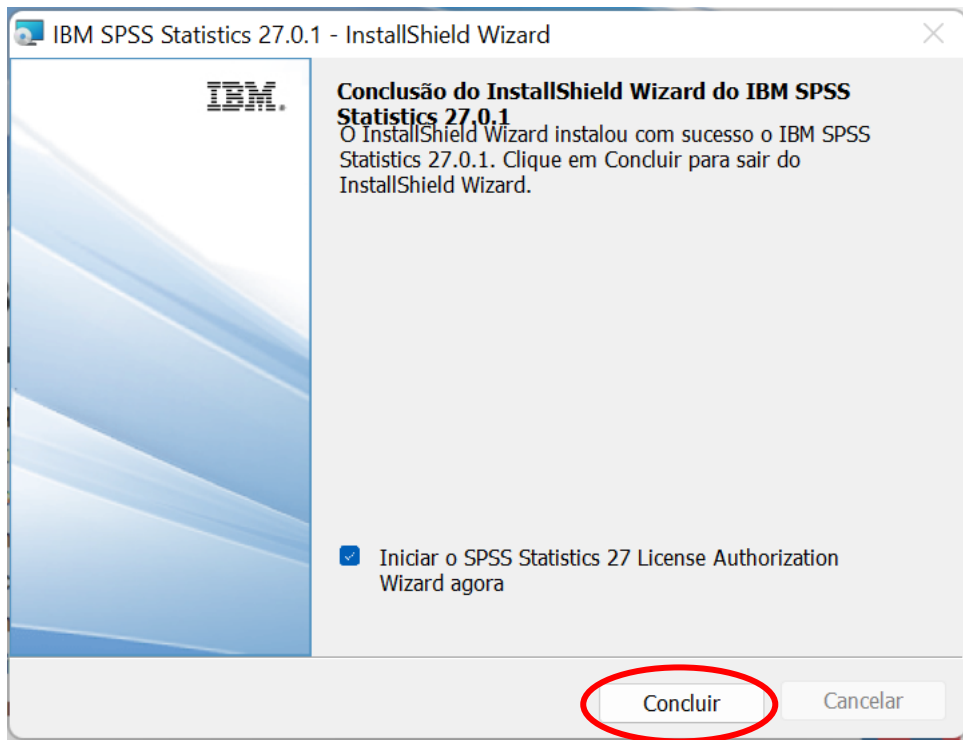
IBM SPSS Statistics 27.0.1 - InstallShield Wizard

IBM.

Conclusão do InstallShield Wizard do IBM SPSS Statistics 27.0.1

O InstallShield Wizard instalou com sucesso o IBM SPSS Statistics 27.0.1. Clique em Concluir para sair do InstallShield Wizard.

Iniciar o SPSS Statistics 27 License Authorization Wizard agora

Concluir

Cancelar